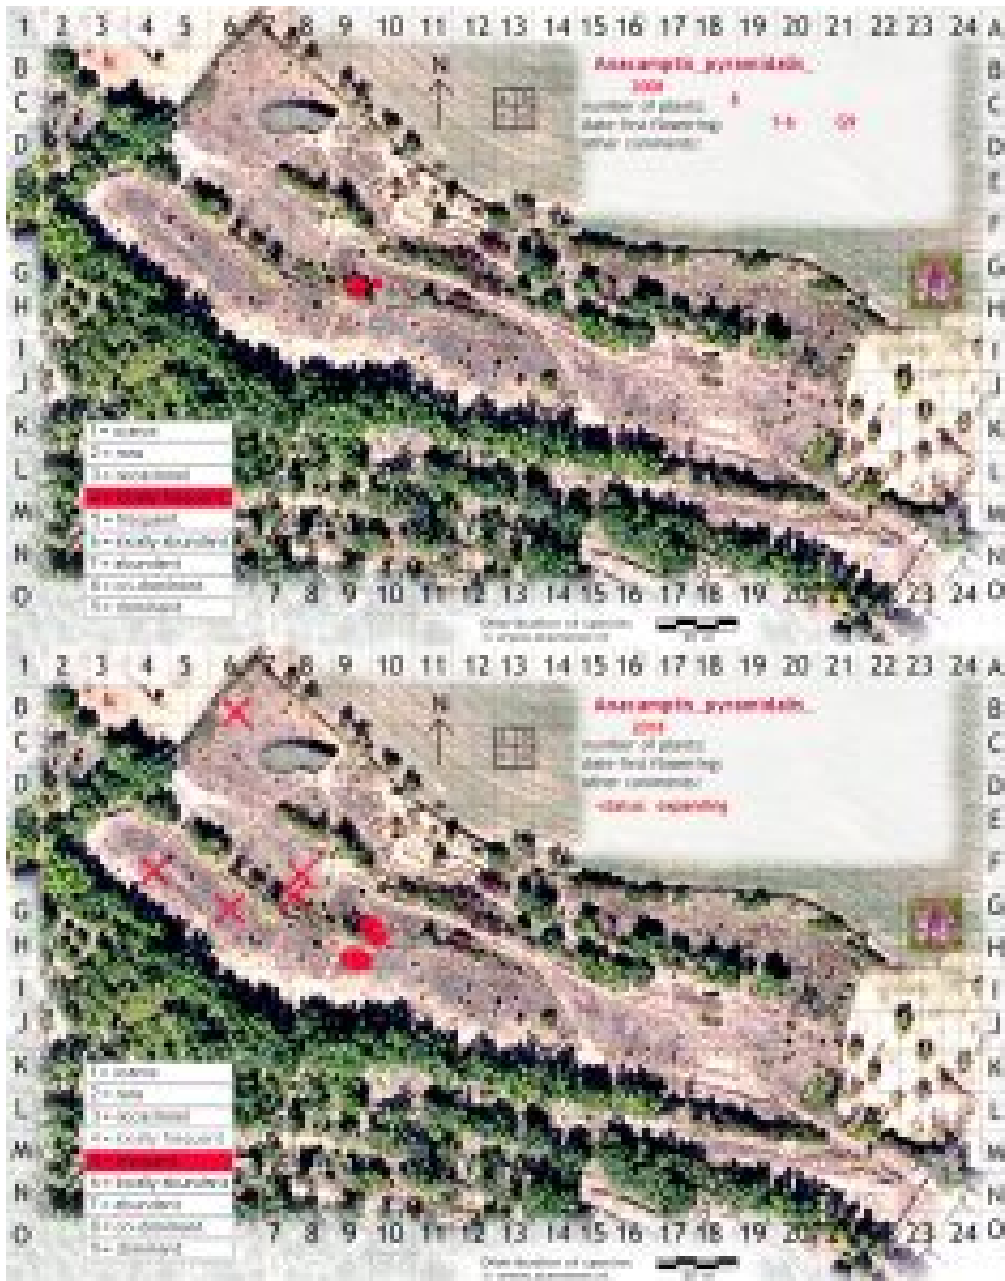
1 2 3 4 5 6 7 8 9 10 11 12 13 14 15 16 17 18 19 20 21 22 23 24 A
B C D E F G H I J K L M N O

Anacamptis pyramidalis
2008 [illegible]
number of plants
date first flowering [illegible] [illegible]
other comments

N

1 = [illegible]
2 = rare
3 = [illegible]
4 = locally frequent
5 = frequent
6 = locally abundant
7 = abundant
8 = co-dominant
9 = dominant

7 8 9 10 11 12 13 14 15 16 17 18 19 20 21 22 23 24

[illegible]

1 2 3 4 5 6 7 8 9 10 11 12 13 14 15 16 17 18 19 20 21 22 23 24 A
B C D E F G H I J K L M N O

Anacamptis pyramidalis
2009
number of plants
date first flowering
other comments
status: expanding

N

1 = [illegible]
2 = rare
3 = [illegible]
4 = locally frequent
5 = frequent
6 = locally abundant
7 = abundant
8 = co-dominant
9 = dominant

7 8 9 10 11 12 13 14 15 16 17 18 19 20 21 22 23 24

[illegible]